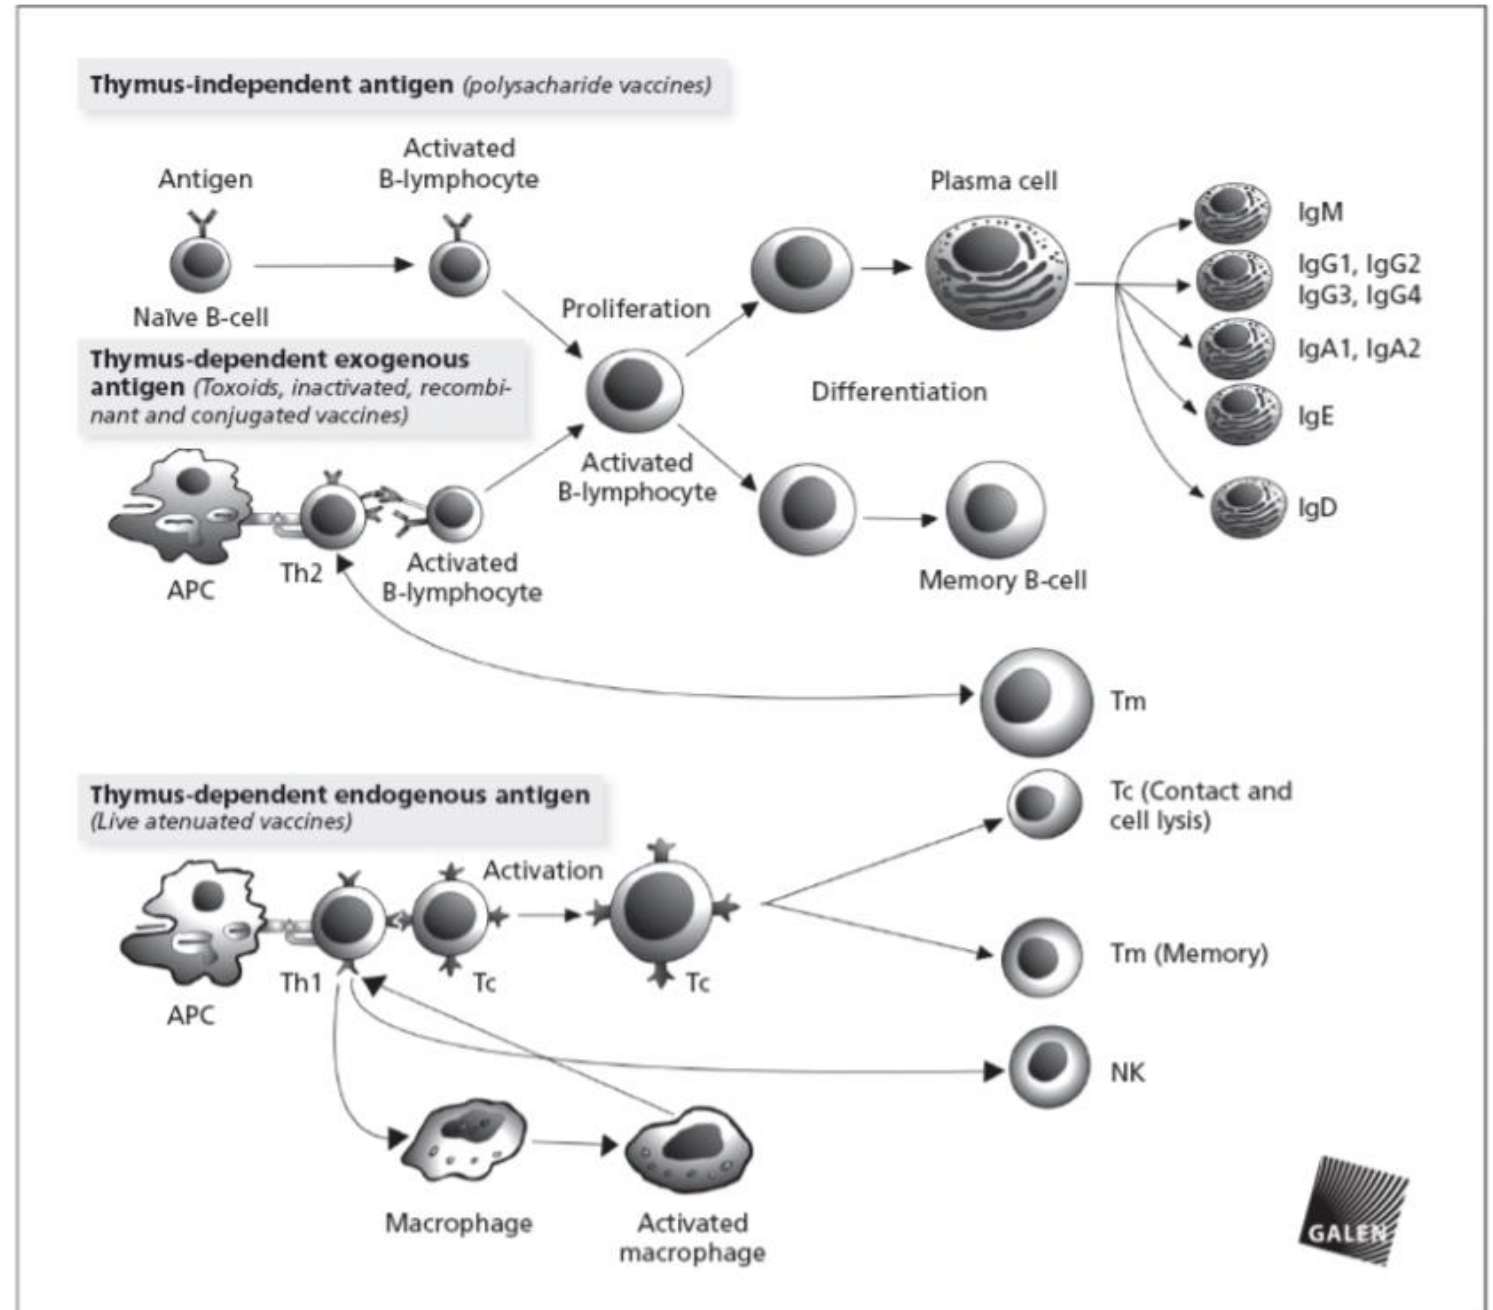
**Thymus-independent antigen** *(polysacharide vaccines)*

Antigen

Activated B-lymphocyte

Naïve B-cell

Proliferation

Plasma cell

IgM

IgG1, IgG2 IgG3, IgG4

IgA1, IgA2

IgE

IgD

**Thymus-dependent exogenous antigen** *(Toxoids, inactivated, recombinant and conjugated vaccines)*

Differentiation

Activated B-lymphocyte

APC

Th2

Activated B-lymphocyte

Memory B-cell

Tm

**Thymus-dependent endogenous antigen** *(Live atenuated vaccines)*

Tc (Contact and cell lysis)

Activation

APC

Th1

Tc

Tc

Tm (Memory)

NK

Macrophage

Activated macrophage

GALEN